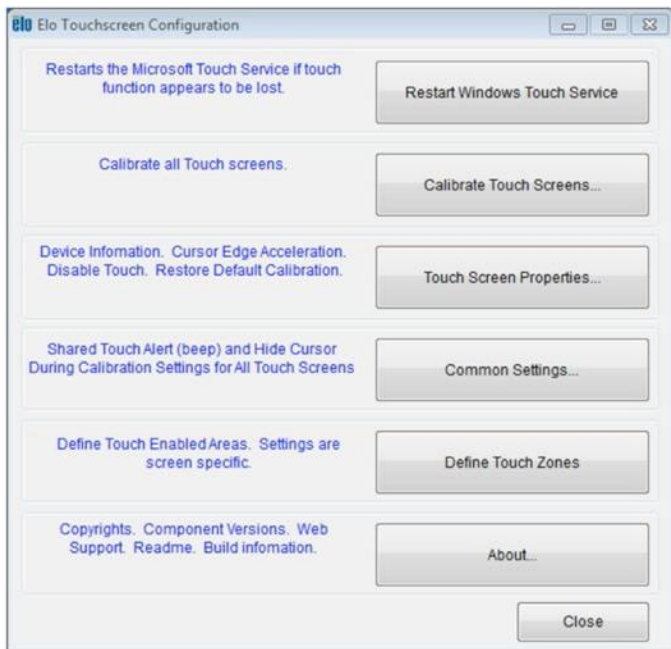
elo Elo Touchscreen Configuration

Restarts the Microsoft Touch Service if touch function appears to be lost.

Restart Windows Touch Service

Calibrate all Touch screens.

Calibrate Touch Screens...

Device Infomation. Cursor Edge Acceleration. Disable Touch. Restore Default Calibration.

Touch Screen Properties...

Shared Touch Alert (beep) and Hide Cursor During Calibration Settings for All Touch Screens

Common Settings...

Define Touch Enabled Areas. Settings are screen specific.

Define Touch Zones

Copyrights. Component Versions. Web Support. Readme. Build infomation.

About...

Close